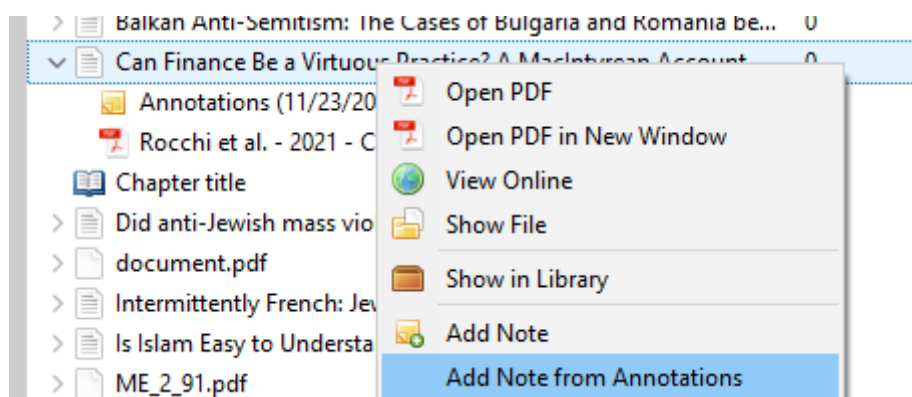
Balkan Anti-Semitism: The Cases of Bulgaria and Romania be... 0
Can Finance Be a Virtuous Practice? A MacIntyrean Account... 0
Annotations (11/23/20
Rocchi et al. - 2021 - C
Chapter title
Did anti-Jewish mass vio
document.pdf
Intermittently French: Jev
Is Islam Easy to Understa
ME_2_91.pdf

Open PDF
Open PDF in New Window
View Online
Show File
Show in Library
Add Note
Add Note from Annotations